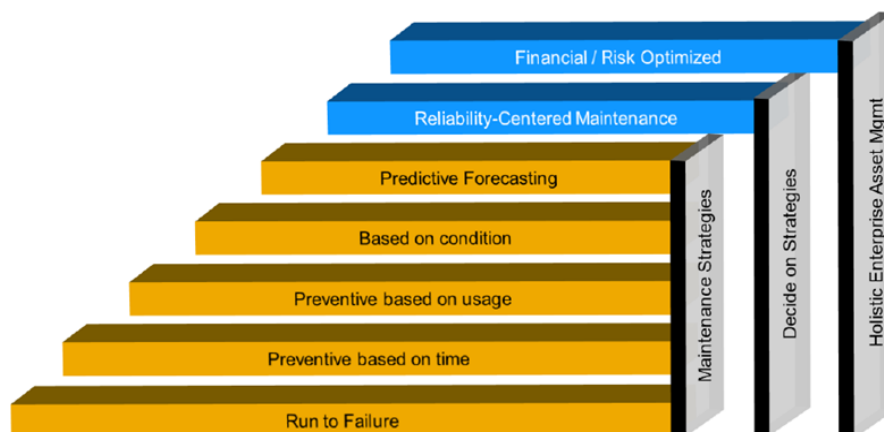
Financial / Risk Optimized

Reliability-Centered Maintenance

Predictive Forecasting

Based on condition

Preventive based on usage

Preventive based on time

Run to Failure

Maintenance Strategies

Decide on Strategies

Holistic Enterprise Asset Mgmt